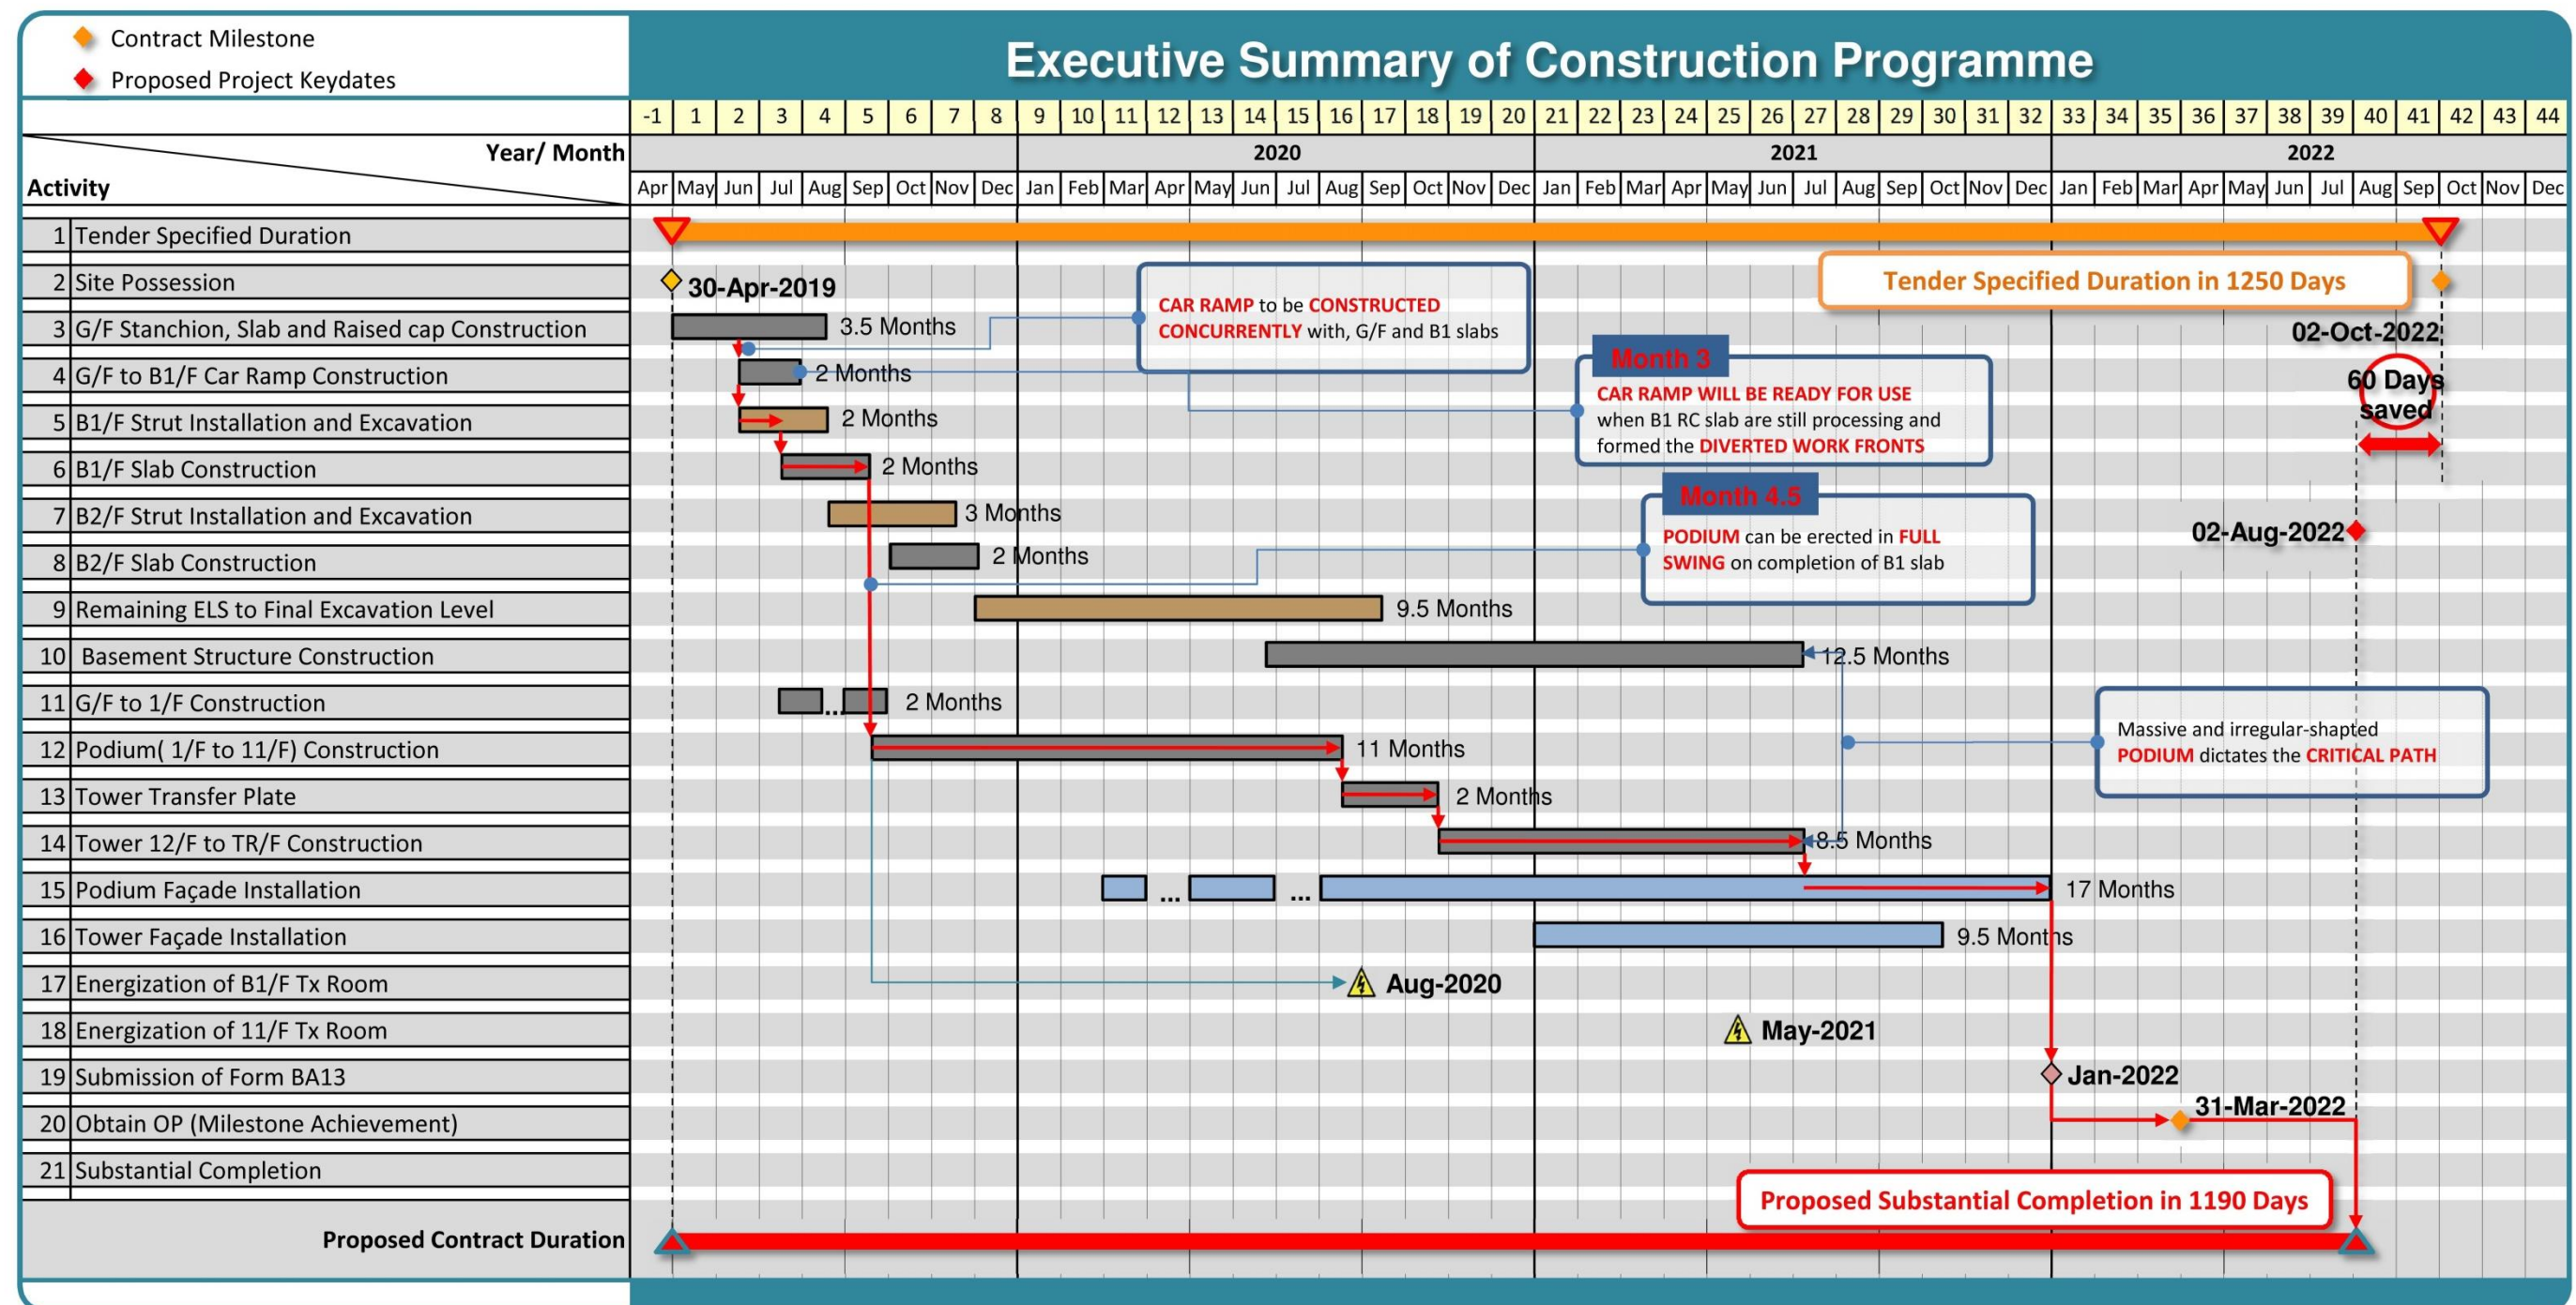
Contract Milestone
Proposed Project Keydates

Executive Summary of Construction Programme

| | -1 | 1 | 2 | 3 | 4 | 5 | 6 | 7 | 8 | 9 | 10 | 11 | 12 | 13 | 14 | 15 | 16 | 17 | 18 | 19 | 20 | 21 | 22 | 23 | 24 | 25 | 26 | 27 | 28 | 29 | 30 | 31 | 32 | 33 | 34 | 35 | 36 | 37 | 38 | 39 | 40 | 41 | 42 | 43 | 44 |
|---|---|---|---|---|---|---|---|---|---|---|---|---|---|---|---|---|---|---|---|---|---|---|---|---|---|---|---|---|---|---|---|---|---|---|---|---|---|---|---|---|---|---|---|---|---|
| Year/ Month | | | | | | | | | | 2020 | | | | | | | | | | | | 2021 | | | | | | | | | | | | 2022 | | | | | | | | | | | |
| Activity | Apr | May | Jun | Jul | Aug | Sep | Oct | Nov | Dec | Jan | Feb | Mar | Apr | May | Jun | Jul | Aug | Sep | Oct | Nov | Dec | Jan | Feb | Mar | Apr | May | Jun | Jul | Aug | Sep | Oct | Nov | Dec | Jan | Feb | Mar | Apr | May | Jun | Jul | Aug | Sep | Oct | Nov | Dec |

1 Tender Specified Duration
2 Site Possession
3 G/F Stanchion, Slab and Raised cap Construction
4 G/F to B1/F Car Ramp Construction
5 B1/F Strut Installation and Excavation
6 B1/F Slab Construction
7 B2/F Strut Installation and Excavation
8 B2/F Slab Construction
9 Remaining ELS to Final Excavation Level
10 Basement Structure Construction
11 G/F to 1/F Construction
12 Podium( 1/F to 11/F) Construction
13 Tower Transfer Plate
14 Tower 12/F to TR/F Construction
15 Podium Façade Installation
16 Tower Façade Installation
17 Energization of B1/F Tx Room
18 Energization of 11/F Tx Room
19 Submission of Form BA13
20 Obtain OP (Milestone Achievement)
21 Substantial Completion
Proposed Contract Duration

30-Apr-2019
3.5 Months
2 Months
2 Months
2 Months
3 Months
2 Months
9.5 Months
12.5 Months
2 Months
11 Months
2 Months
8.5 Months
... ... 17 Months
9.5 Months
Aug-2020
May-2021
Jan-2022
31-Mar-2022

CAR RAMP to be CONSTRUCTED CONCURRENTLY with, G/F and B1 slabs

Month 3
CAR RAMP WILL BE READY FOR USE when B1 RC slab are still processing and formed the DIVERTED WORK FRONTS

Month 4.5
PODIUM can be erected in FULL SWING on completion of B1 slab

Massive and irregular-shaped PODIUM dictates the CRITICAL PATH

Tender Specified Duration in 1250 Days
02-Oct-2022
60 Days saved
02-Aug-2022

Proposed Substantial Completion in 1190 Days